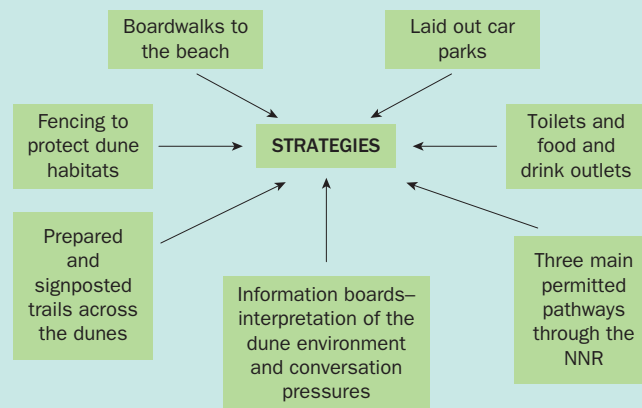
Boardwalks to the beach

Laid out car parks

Fencing to protect dune habitats

STRATEGIES

Toilets and food and drink outlets

Prepared and signposted trails across the dunes

Information boards– interpretation of the dune environment and conversation pressures

Three main permitted pathways through the NNR